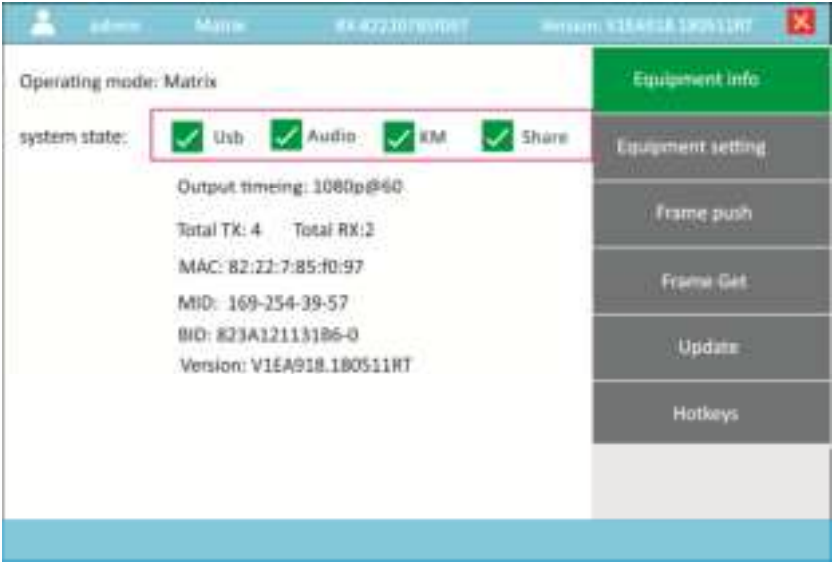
admin Matrix RX-82230785f097 Version: V1EA918.180511RT

Operating mode: Matrix

system state: Usb Audio KM Share

Output timeing: 1080p@60

Total TX: 4 Total RX:2

MAC: 82:22:7:85:f0:97

MID: 169-254-39-57

BID: 823A12113186-0

Version: V1EA918.180511RT

Equipment info

Equipment setting

Frame push

Frame Get

Update

Hotkeys